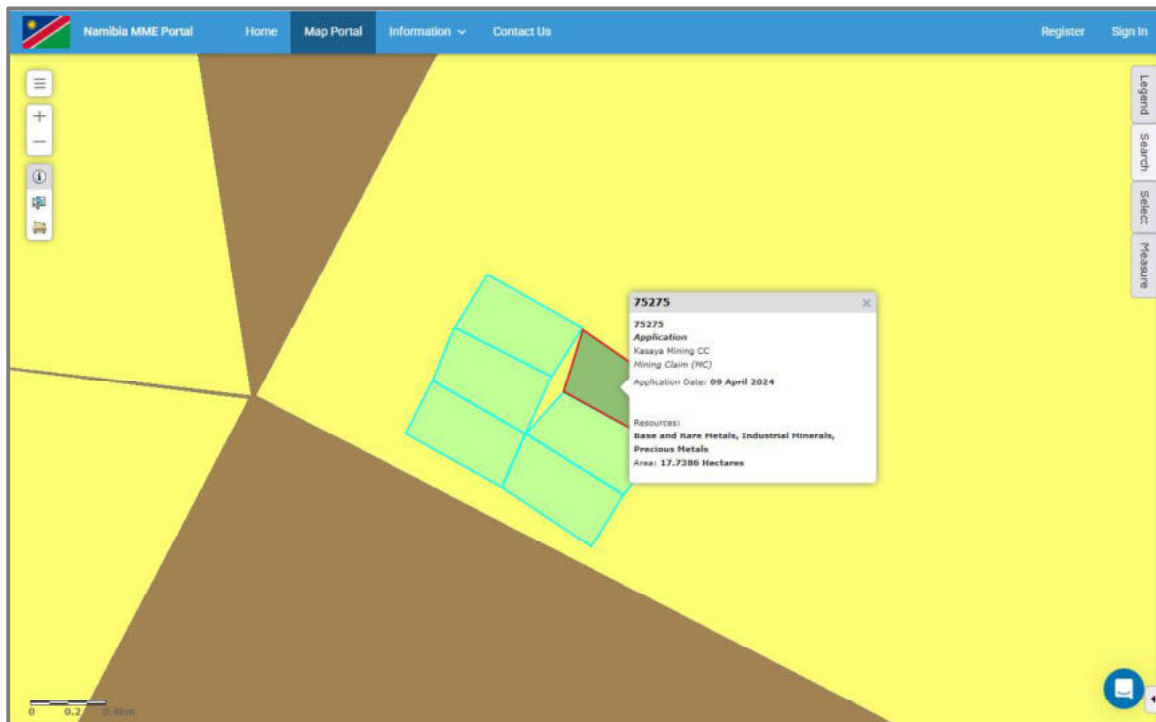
Namibia MME Portal Home Map Portal Information Contact Us Register Sign In

Legend
Search
Select
Measure

75275 ×

75275
Application
Kasaya Mining CC
Mining Claim (MC)
Application Date: 09 April 2024

Resources:
Base and Rare Metals, Industrial Minerals, Precious Metals
Area: 17.7386 Hectares

0 0.2 0.4km